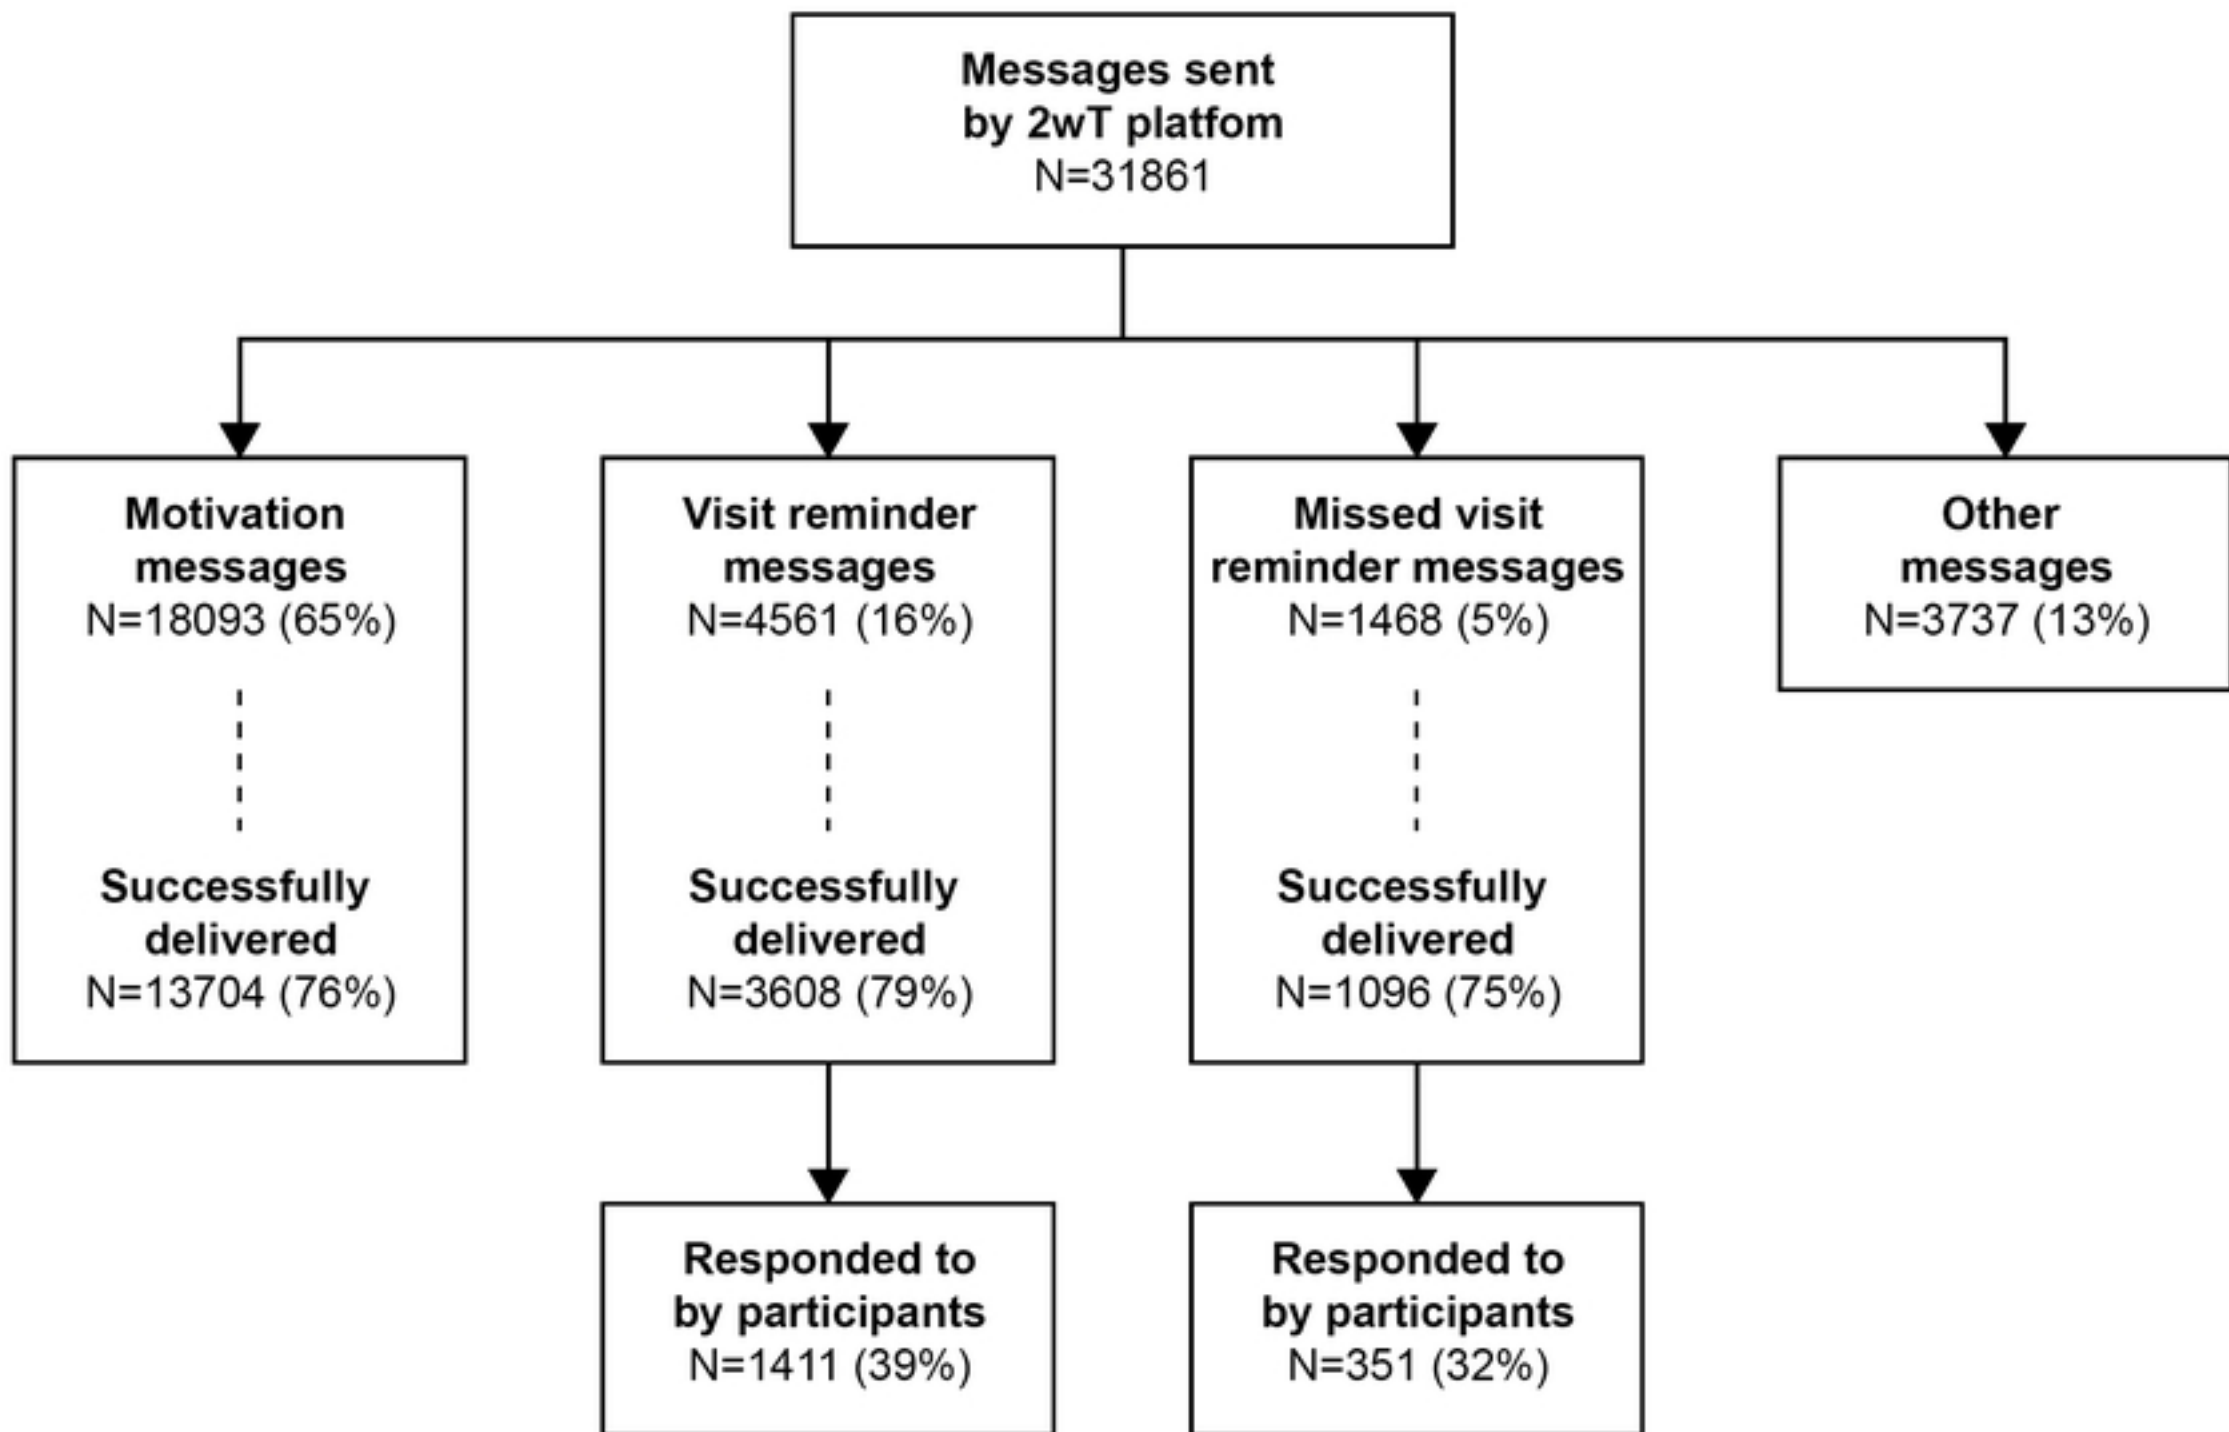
Messages sent by 2wT platfom
N=31861

Motivation messages
N=18093 (65%)

Successfully delivered
N=13704 (76%)

Visit reminder messages
N=4561 (16%)

Successfully delivered
N=3608 (79%)

Responded to by participants
N=1411 (39%)

Missed visit reminder messages
N=1468 (5%)

Successfully delivered
N=1096 (75%)

Responded to by participants
N=351 (32%)

Other messages
N=3737 (13%)